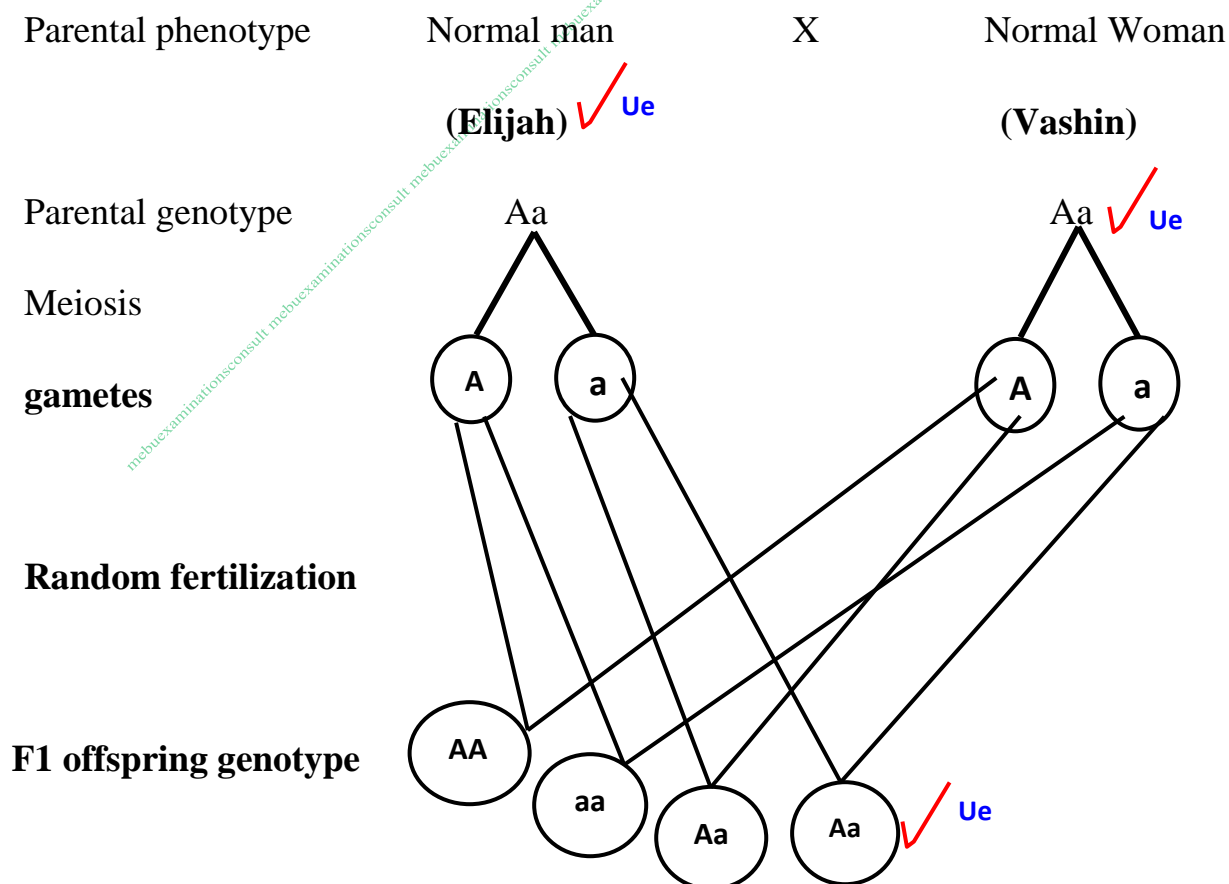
Parental phenotype Normal man X Normal Woman

(Elijah) Ue (Vashin)

Parental genotype Aa Aa Ue

Meiosis

gametes A a A a

Random fertilization

F1 offspring genotype AA aa Aa Aa Ue

mebuexaminationsconsult mebuexaminationsconsult mebuexaminationsconsult mebuexa